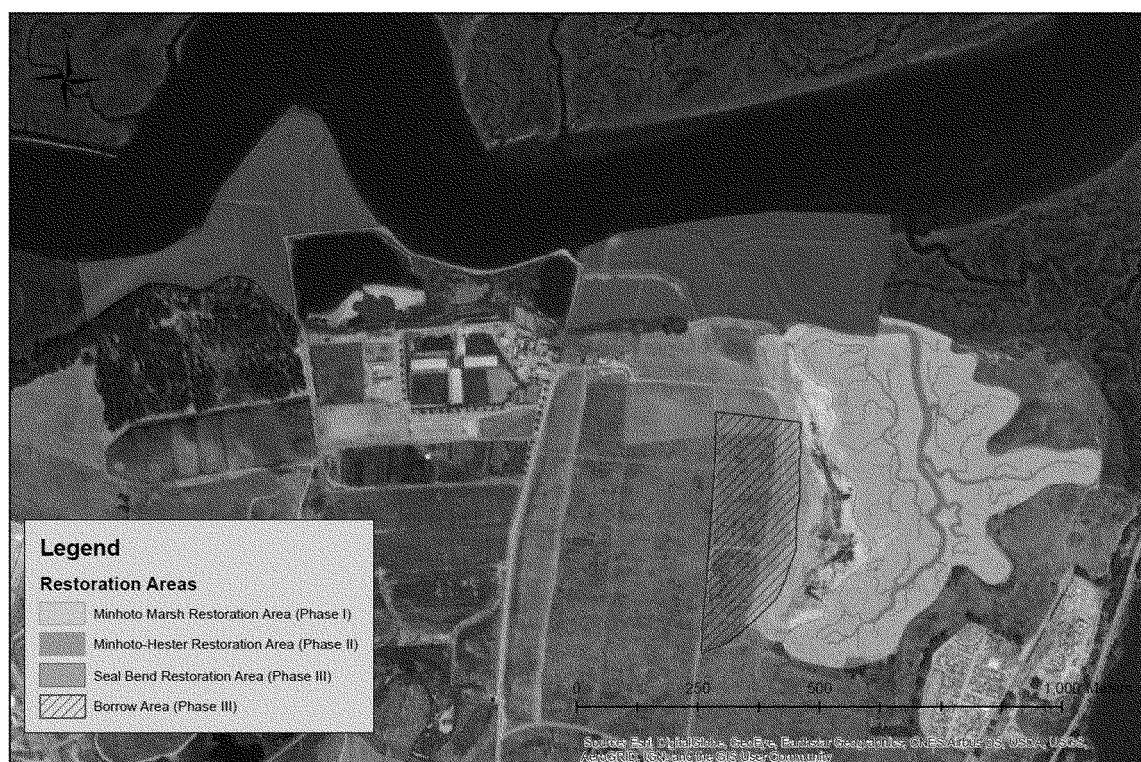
Legend

Restoration Areas

Minhoto Marsh Restoration Area (Phase I)

Minhoto-Hester Restoration Area (Phase II)

Seal Bend Restoration Area (Phase III)

Borrow Area (Phase III)

0 250 500 1,000 Meters

Source: Esri, DigitalGlobe, GeoEye, Earthstar Geographics, CNES/Airbus DS, USDA, USGS, AeroGRID, IGN, and the GIS User Community